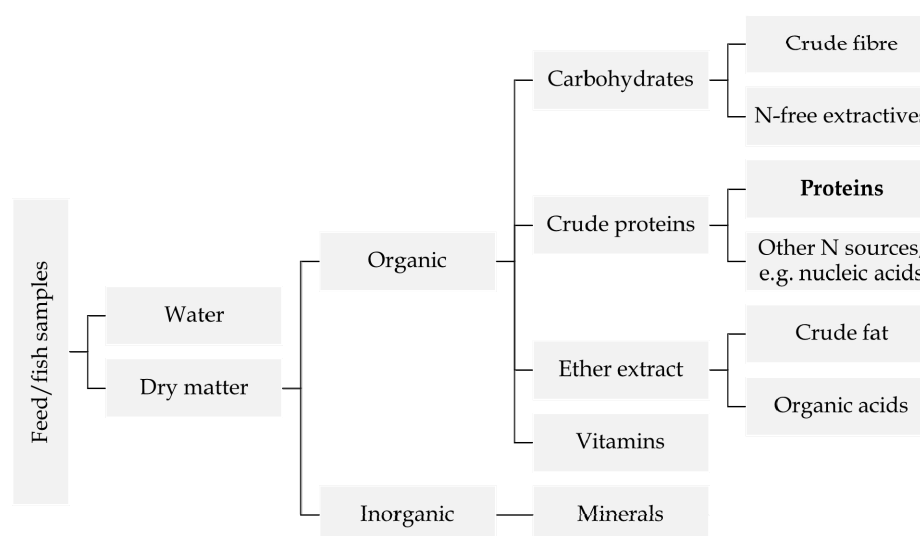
Feed/fish samples

Water

Dry matter

Organic

Inorganic

Carbohydrates

Crude proteins

Ether extract

Vitamins

Minerals

Crude fibre

N-free extractives

**Proteins**

Other N sources, e.g. nucleic acids

Crude fat

Organic acids